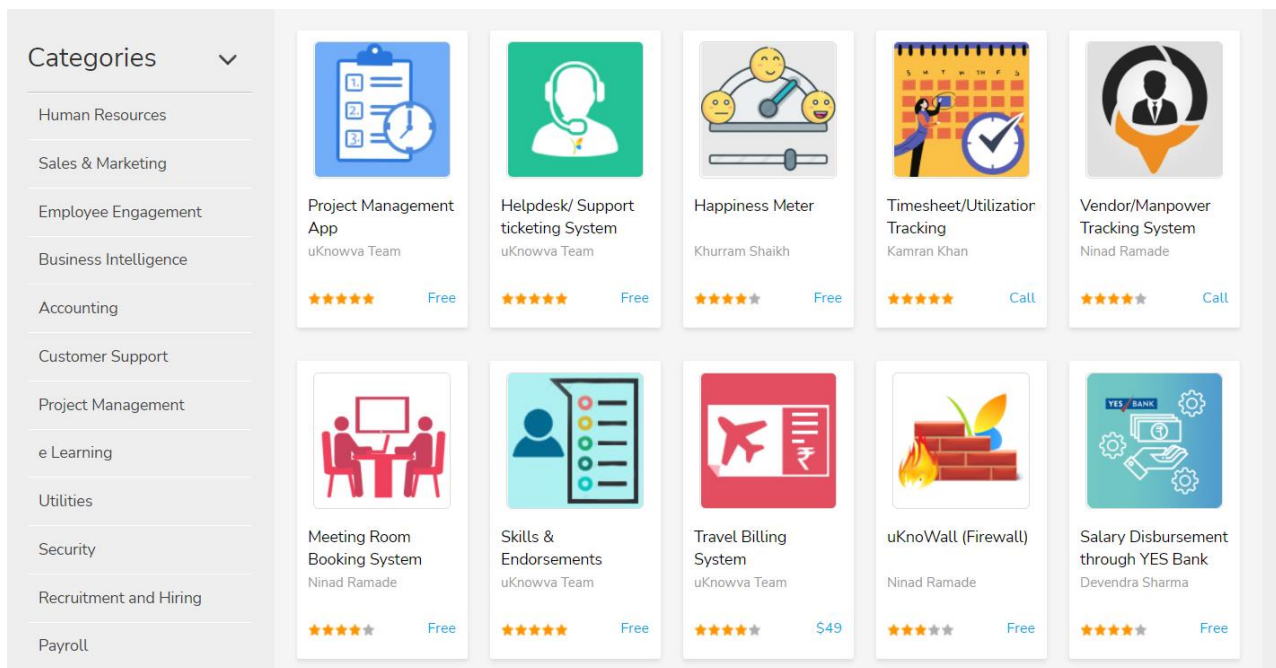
Categories

Human Resources
Sales & Marketing
Employee Engagement
Business Intelligence
Accounting
Customer Support
Project Management
e Learning
Utilities
Security
Recruitment and Hiring
Payroll

Project Management App
uKnowva Team
Free

Helpdesk/ Support ticketing System
uKnowva Team
Free

Happiness Meter
Khurram Shaikh
Free

Timesheet/Utilizatior Tracking
Kamran Khan
Call

Vendor/Manpower Tracking System
Ninad Ramade
Call

Meeting Room Booking System
Ninad Ramade
Free

Skills & Endorsements
uKnowva Team
Free

Travel Billing System
uKnowva Team
$49

uKnoWall (Firewall)
Ninad Ramade
Free

YES BANK
Salary Disbursement through YES Bank
Devendra Sharma
Free